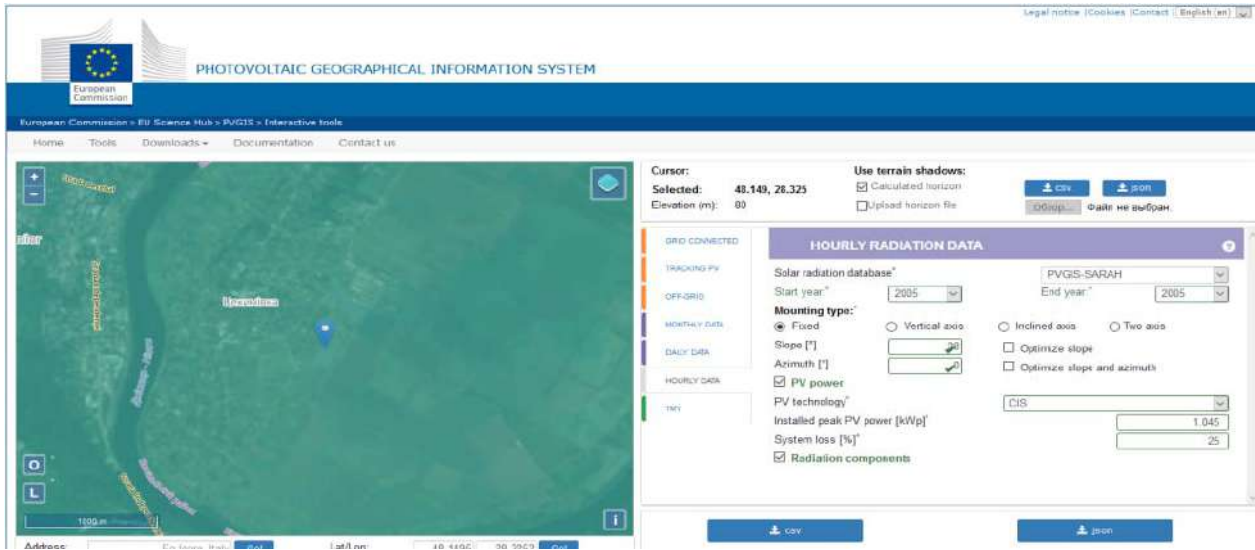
Legal notice | Cookies | Contact | English (en)

European Commission

PHOTOVOLTAIC GEOGRAPHICAL INFORMATION SYSTEM

European Commission > EU Science Hub > PVGIS > Interactive tools

Home Tools Downloads Documentation Contact us

+
−

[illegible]

O
L
1000 m
i

Address: Go

Lat/Lon: 48.1496 28.3252 Go

Cursor:
Selected: 48.149, 28.325
Elevation (m): 80

Use terrain shadows:
☑ Calculated horizon
☐ Upload horizon file

csv json

Обзор... Файл не выбран.

GRID CONNECTED
TRACKING PV
OFF-GRID
MONTHLY DATA
DAILY DATA
HOURLY DATA
TMY

HOURLY RADIATION DATA

Solar radiation database* PVGIS-SARAH
Start year:* 2005 End year:* 2005
Mounting type:
◉ Fixed ○ Vertical axis ○ Inclined axis ○ Two axis
Slope [°] 0 ☐ Optimize slope
Azimuth [°] 0 ☐ Optimize slope and azimuth
☑ PV power
PV technology* CIS
Installed peak PV power [kWp]* 1.045
System loss [%]* 25
☑ Radiation components

csv json